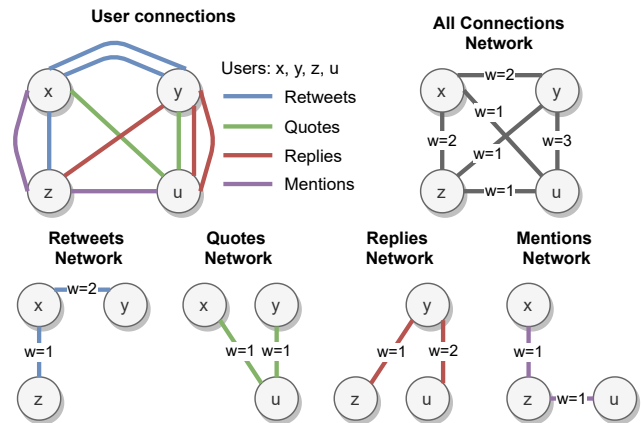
User connections

Users: x, y, z, u

Retweets

Quotes

Replies

Mentions

x y z u

All Connections Network

x y z u

w=2

w=1

w=2

w=1

w=3

w=1

Retweets Network

x y z

w=2

w=1

Quotes Network

x y u

w=1 w=1

Replies Network

y z u

w=1 w=2

Mentions Network

x z u

w=1

w=1